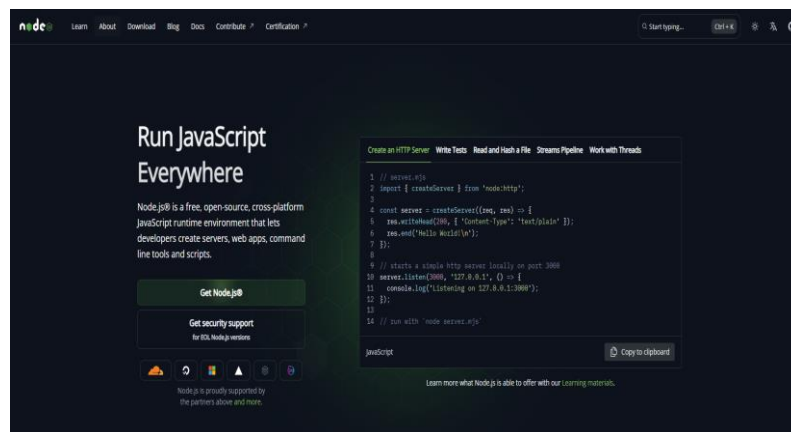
node

Learn About Download Blog Docs Contribute ↗ Certification ↗

Start typing... Ctrl + K

Run JavaScript Everywhere

Node.js® is a free, open-source, cross-platform JavaScript runtime environment that lets developers create servers, web apps, command line tools and scripts.

Get Node.js®

Get security support
for EOL Node.js versions

Node.js is proudly supported by the partners above and more.

Create an HTTP Server Write Tests Read and Hash a File Streams Pipeline Work with Threads

1 // server.mjs
2 import { createServer } from 'node:http';
3
4 const server = createServer((req, res) => {
5   res.writeHead(200, { 'Content-Type': 'text/plain' });
6   res.end('Hello World!\n');
7 });
8
9 // starts a simple http server locally on port 3000
10 server.listen(3000, '127.0.0.1', () => {
11   console.log('Listening on 127.0.0.1:3000');
12 });
13
14 // run with `node server.mjs`

JavaScript

Copy to clipboard

Learn more what Node.js is able to offer with our Learning materials.